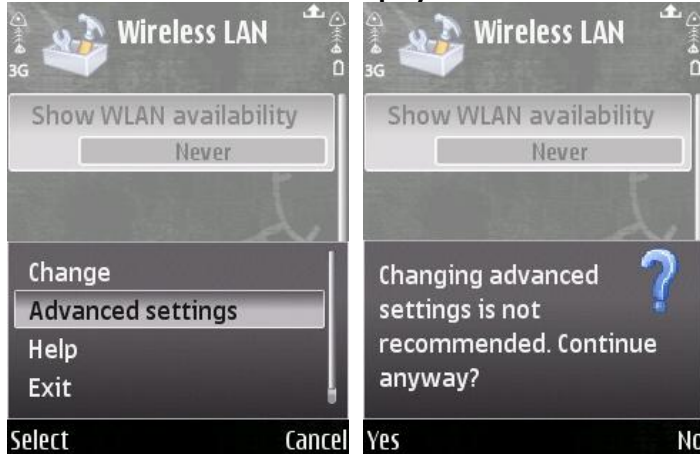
3G

Wireless LAN

Show WLAN availability

Never

Change

Advanced settings

Help

Exit

Select

Cancel

3G

Wireless LAN

Show WLAN availability

Never

Changing advanced settings is not recommended. Continue anyway?

Yes

No